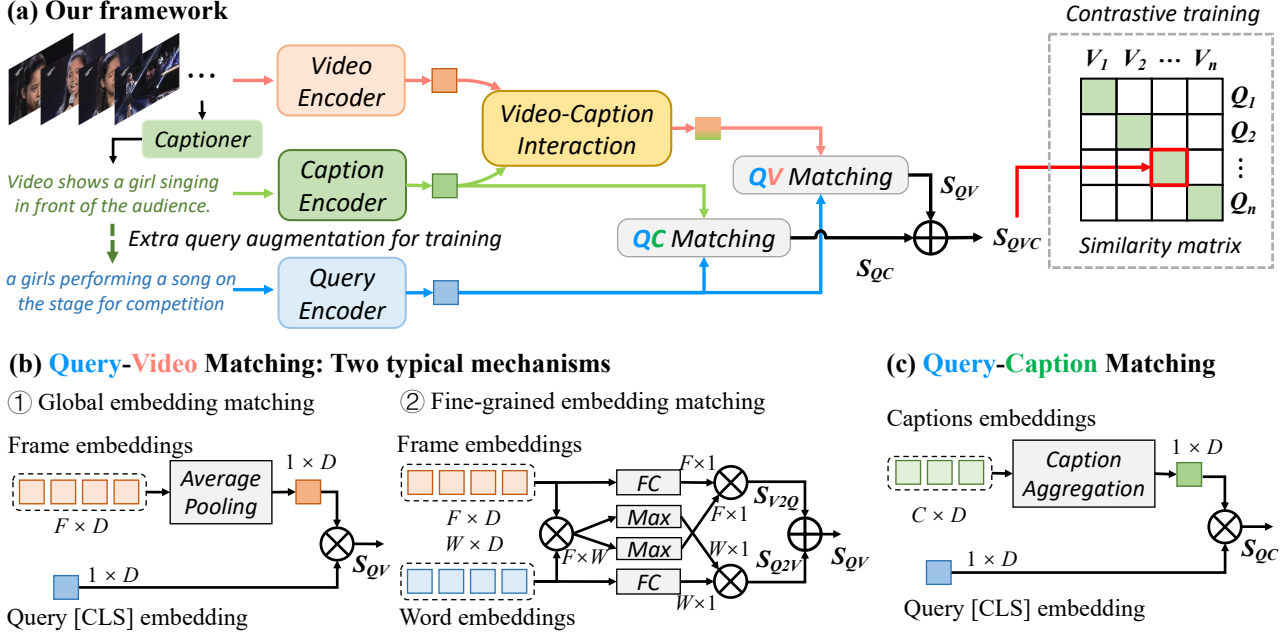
(a) Our framework

Contrastive training

$V_1$ $V_2$ … $V_n$

$Q_1$
$Q_2$
⋮
$Q_n$

Similarity matrix

Video Encoder

Captioner

Video shows a girl singing in front of the audience.

Caption Encoder

Video-Caption Interaction

QV Matching

$S_{QV}$

$S_{QVC}$

QC Matching

$S_{QC}$

Extra query augmentation for training

a girls performing a song on the stage for competition

Query Encoder

(b) Query-Video Matching: Two typical mechanisms

① Global embedding matching

Frame embeddings

$F \times D$

Average Pooling

$1 \times D$

$S_{QV}$

$1 \times D$

Query [CLS] embedding

② Fine-grained embedding matching

Frame embeddings

$F \times D$
$W \times D$

$F \times W$

FC
Max
Max
FC

$F \times 1$
$F \times 1$
$W \times 1$
$W \times 1$

$S_{V2Q}$
$S_{Q2V}$
$S_{QV}$

Word embeddings

(c) Query-Caption Matching

Captions embeddings

$C \times D$

Caption Aggregation

$1 \times D$

$S_{QC}$

$1 \times D$

Query [CLS] embedding